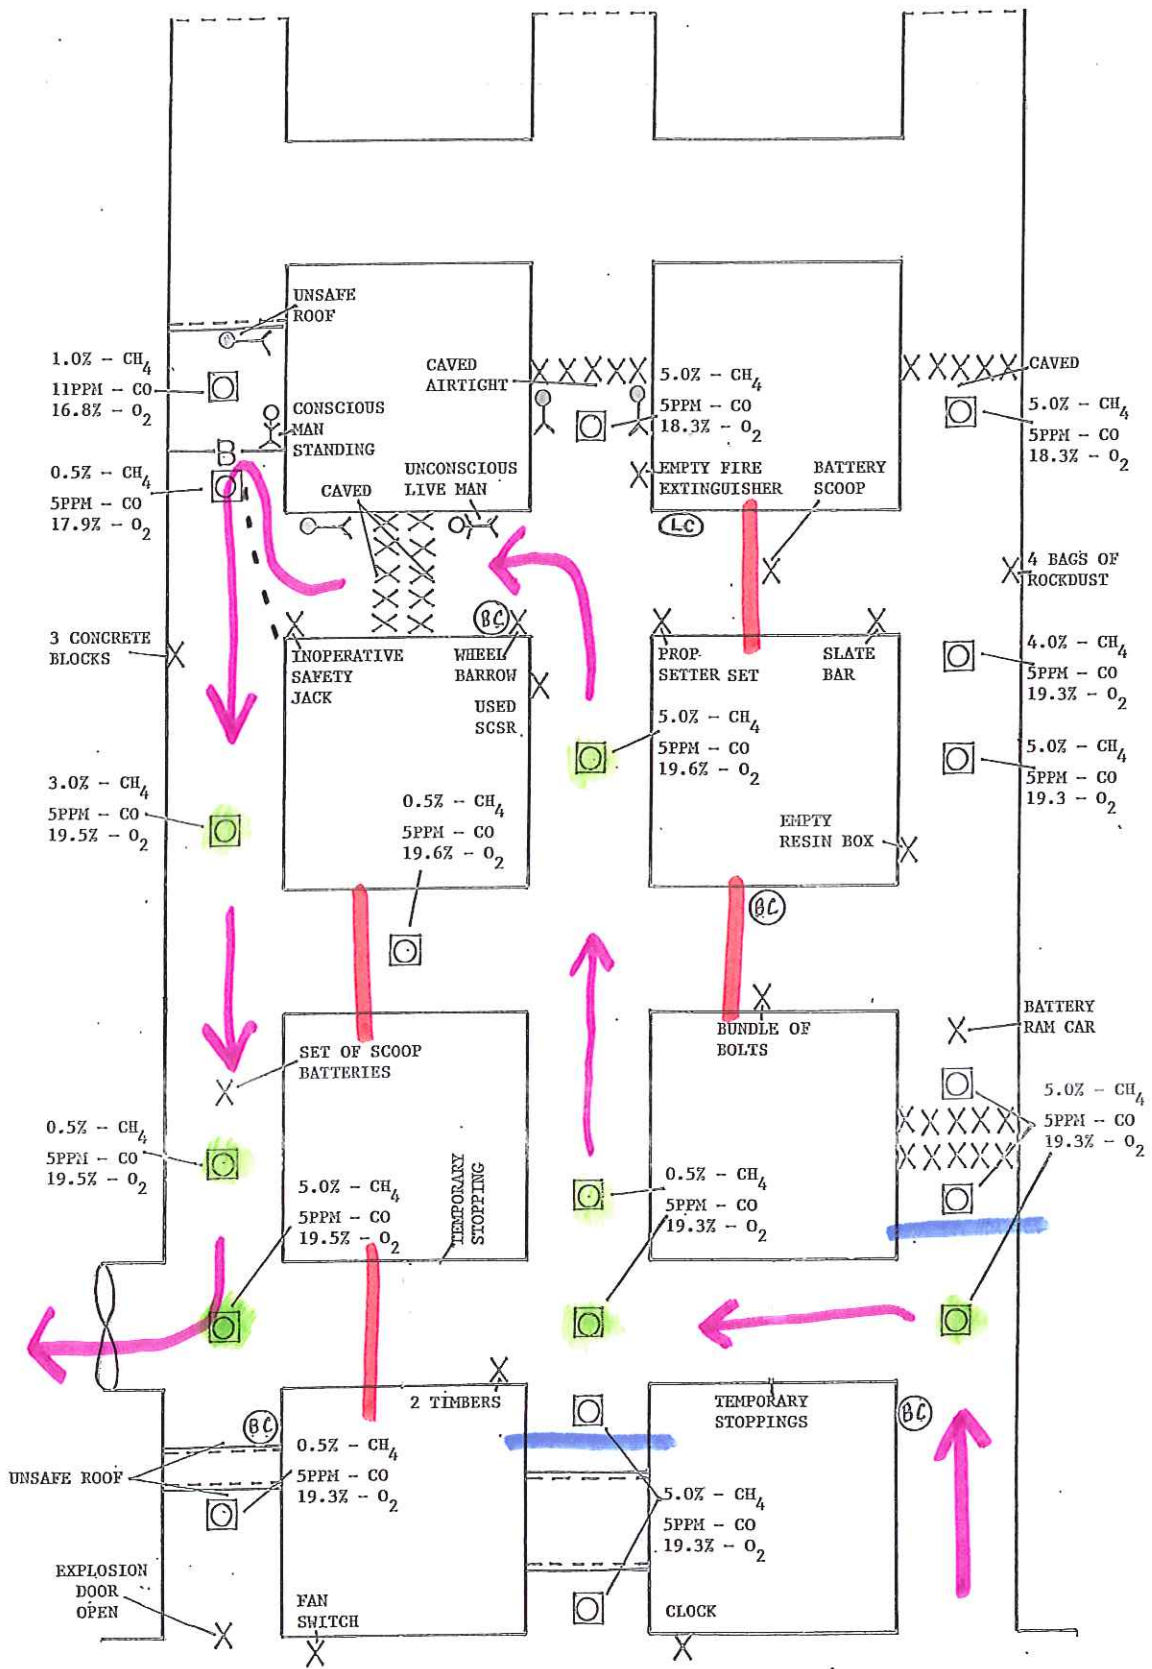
UNSAFE ROOF

1.0% – $CH_4$
11PPM – CO
16.8% – $0_2$

CAVED AIRTIGHT

5.0% – $CH_4$
5PPM – CO
18.3% – $0_2$

CAVED

5.0% – $CH_4$
5PPM – CO
18.3% – $0_2$

CONSCIOUS MAN STANDING

B

0.5% – $CH_4$
5PPM – CO
17.9% – $0_2$

UNCONSCIOUS LIVE MAN

CAVED

EMPTY FIRE EXTINGUISHER

BATTERY SCOOP

LC

4 BAGS OF ROCKDUST

BC

3 CONCRETE BLOCKS

INOPERATIVE SAFETY JACK

WHEEL BARROW

USED SCSR

PROP SETTER SET

SLATE BAR

4.0% – $CH_4$
5PPM – CO
19.3% – $0_2$

5.0% – $CH_4$
5PPM – CO
19.6% – $0_2$

5.0% – $CH_4$
5PPM – CO
19.3 – $0_2$

3.0% – $CH_4$
5PPM – CO
19.5% – $0_2$

0.5% – $CH_4$
5PPM – CO
19.6% – $0_2$

EMPTY RESIN BOX

BC

BATTERY RAM CAR

BUNDLE OF BOLTS

SET OF SCOOP BATTERIES

5.0% – $CH_4$
5PPM – CO
19.3% – $0_2$

0.5% – $CH_4$
5PPM – CO
19.5% – $0_2$

TEMPORARY STOPPING

5.0% – $CH_4$
5PPM – CO
19.5% – $0_2$

0.5% – $CH_4$
5PPM – CO
19.3% – $0_2$

2 TIMBERS

TEMPORARY STOPPINGS

BC

BC

UNSAFE ROOF

0.5% – $CH_4$
5PPM – CO
19.3% – $0_2$

5.0% – $CH_4$
5PPM – CO
19.3% – $0_2$

EXPLOSION DOOR OPEN

FAN SWITCH

CLOCK